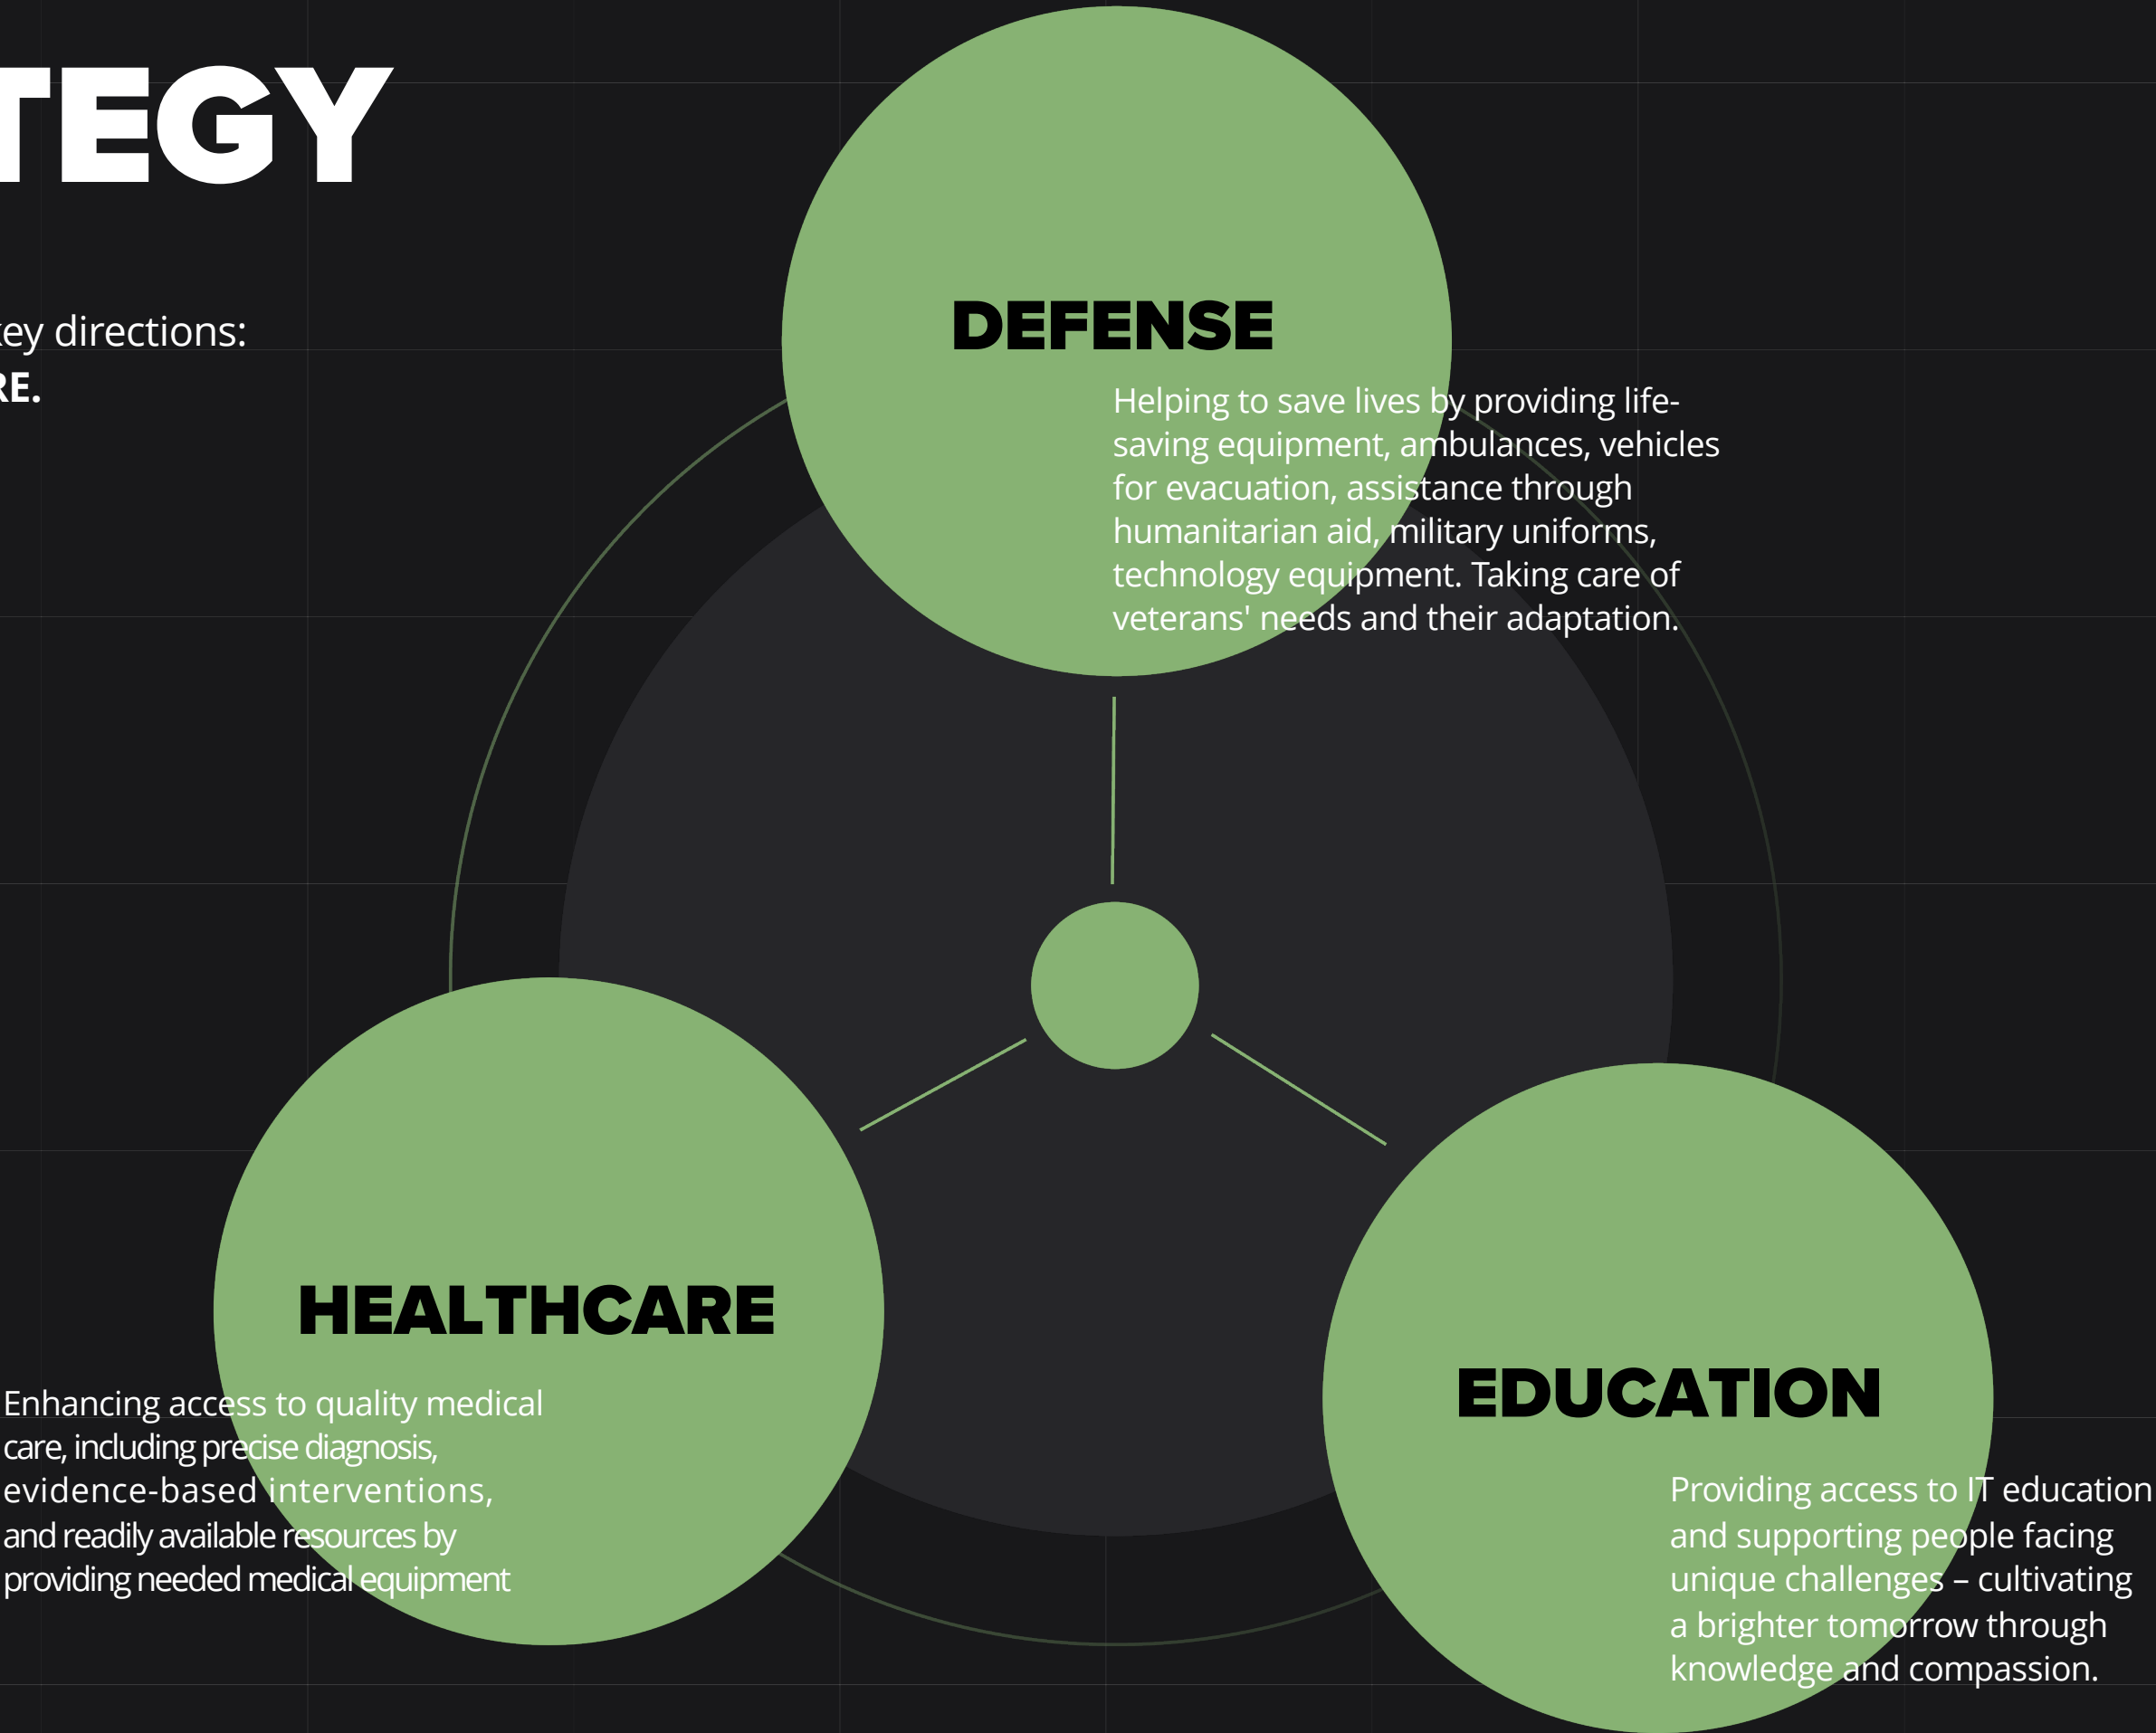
TEGY

ey directions:
RE.

DEFENSE

Helping to save lives by providing life-saving equipment, ambulances, vehicles for evacuation, assistance through humanitarian aid, military uniforms, technology equipment. Taking care of veterans' needs and their adaptation.

HEALTHCARE

Enhancing access to quality medical care, including precise diagnosis, evidence-based interventions, and readily available resources by providing needed medical equipment

EDUCATION

Providing access to IT education and supporting people facing unique challenges – cultivating a brighter tomorrow through knowledge and compassion.